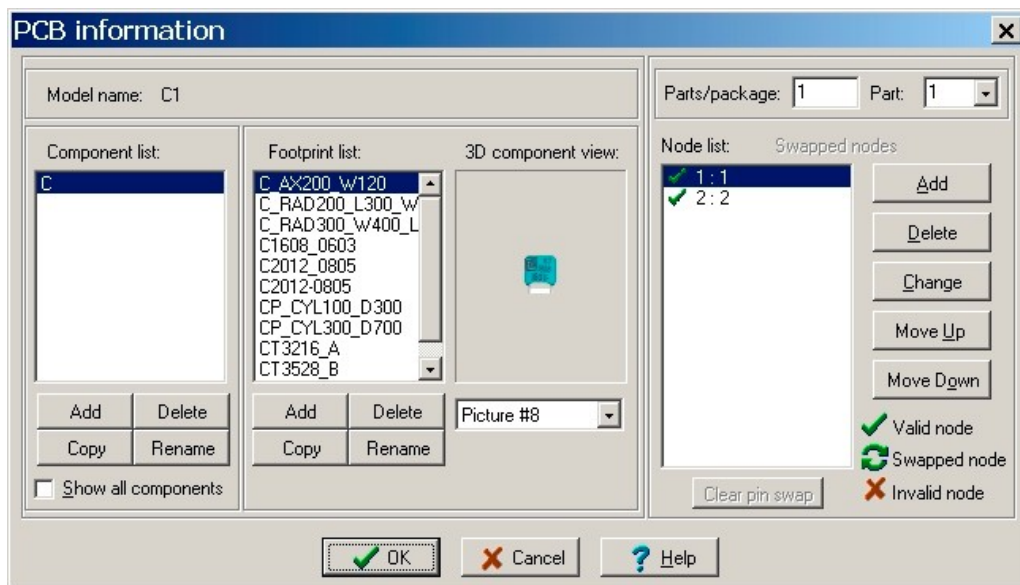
PCB information

Model name: C1

Component list:
C

Add
Delete
Copy
Rename
Show all components

Footprint list:
C_AX200_W120
C_RAD200_L300_W
C_RAD300_W400_L
C1608_0603
C2012_0805
C2012-0805
CP_CYL100_D300
CP_CYL300_D700
CT3216_A
CT3528_B

Add
Delete
Copy
Rename

3D component view:

Picture #8

Parts/package: 1
Part: 1

Node list:
Swapped nodes
1 : 1
2 : 2

Add
Delete
Change
Move Up
Move Down
Valid node
Swapped node
Invalid node

Clear pin swap

OK
Cancel
Help